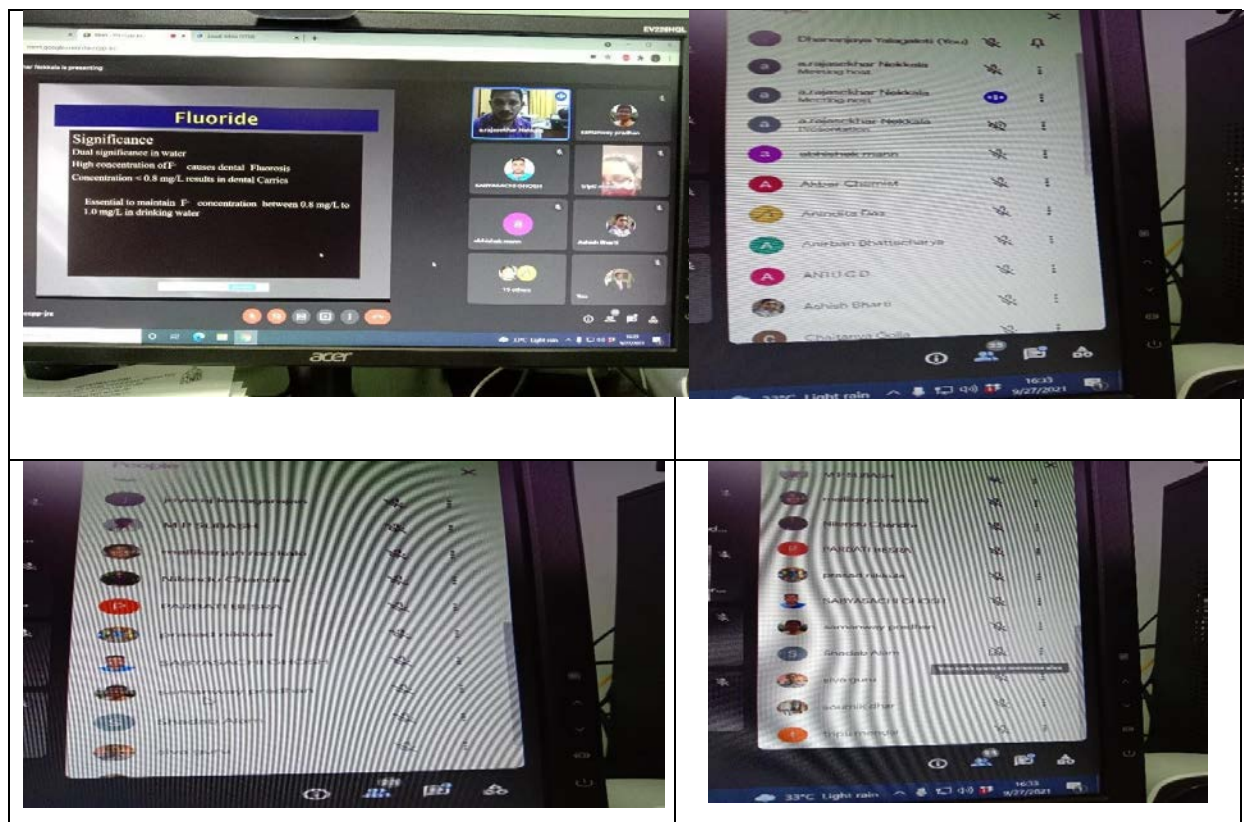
EV2280HQL

Nekkala is presenting

Fluoride

Significance
Dual significance in water
High concentration of F⁻ causes dental Fluorosis
Concentration < 0.8 mg/L results in dental Carries

Essential to maintain F⁻ concentration between 0.8 mg/L to 1.0 mg/L in drinking water

a.rajasekhar Nekkala
samanway pradhan
SABYASACHI GHOSH
abhishek mann
Ashish Bharti
15 others
You

acer

Dhananjaya Yalagalati (You)
a.rajasekhar Nekkala
Meeting host
a.rajasekhar Nekkala
Meeting host
a.rajasekhar Nekkala
Presentation
abhishek mann
Akbar Chemist
Anindita Das
Anirban Bhattacharya
ANUGD
Ashish Bharti
Chaitanya Golla

33°C Light rain 16:33 9/27/2021

People

M.P.SUBASH
mallikarjun neckali
Nilendu Chanda
PARBATI BESRA
prasad nekkala
SABYASACHI GHOSH
samanway pradhan
Shadab Alam
siva guru

M.P.SUBASH
mallikarjun neckali
Nilendu Chanda
PARBATI BESRA
prasad nekkala
SABYASACHI GHOSH
samanway pradhan
Shadab Alam
siva guru
soumodhar
tripti mandal

33°C Light rain 16:33 9/27/2021